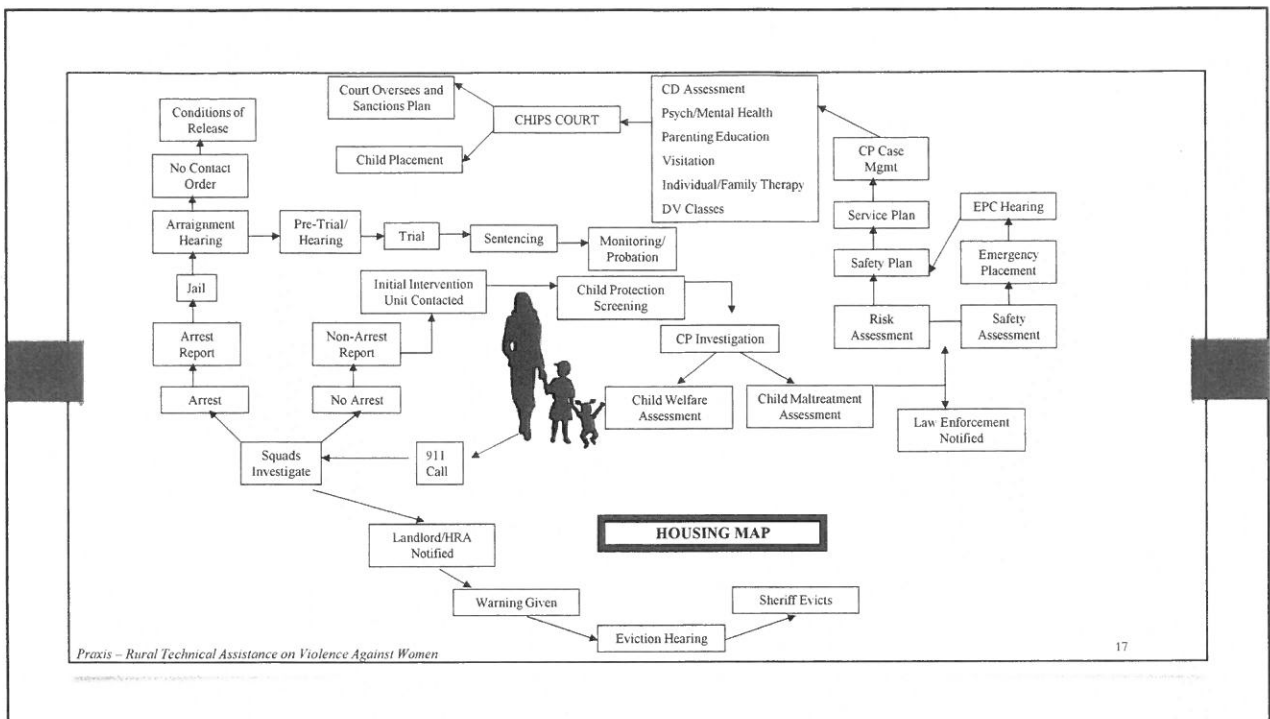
Court Oversees and Sanctions Plan

CHIPS COURT

Child Placement

CD Assessment
Psych/Mental Health
Parenting Education
Visitation
Individual/Family Therapy
DV Classes

Conditions of Release

No Contact Order

Arraignment Hearing

Pre-Trial/ Hearing

Trial

Sentencing

Monitoring/ Probation

Jail

Arrest Report

Arrest

Initial Intervention Unit Contacted

Non-Arrest Report

No Arrest

Child Protection Screening

CP Investigation

Child Welfare Assessment

Child Maltreatment Assessment

CP Case Mgmt

Service Plan

Safety Plan

EPC Hearing

Emergency Placement

Risk Assessment

Safety Assessment

Law Enforcement Notified

Squads Investigate

911 Call

HOUSING MAP

Landlord/HRA Notified

Warning Given

Eviction Hearing

Sheriff Evicts

Praxis – Rural Technical Assistance on Violence Against Women

17